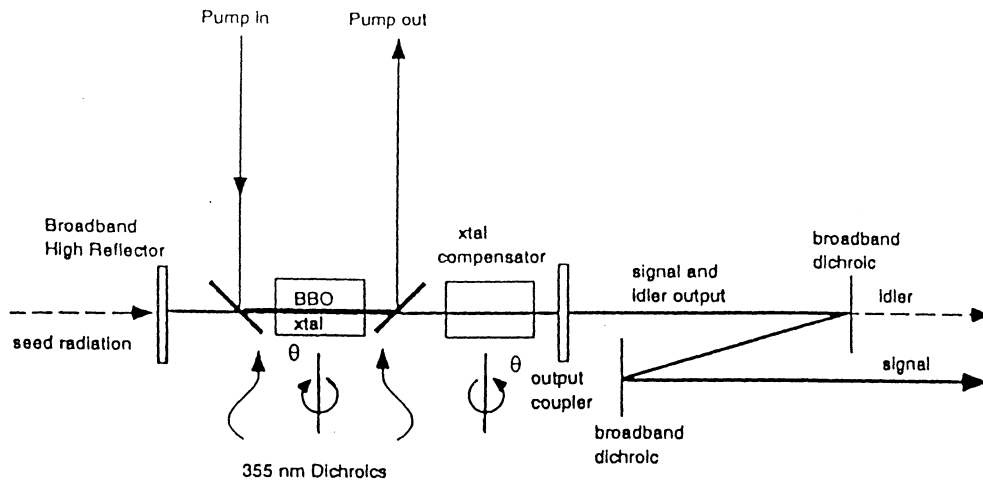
Pump in

Pump out

Broadband High Reflector

BBO

xtal

xtal compensator

signal and idler output

broadband dichroic

idler

seed radiation

$\theta$

$\theta$

output coupler

signal

broadband dichroic

355 nm Dichroics